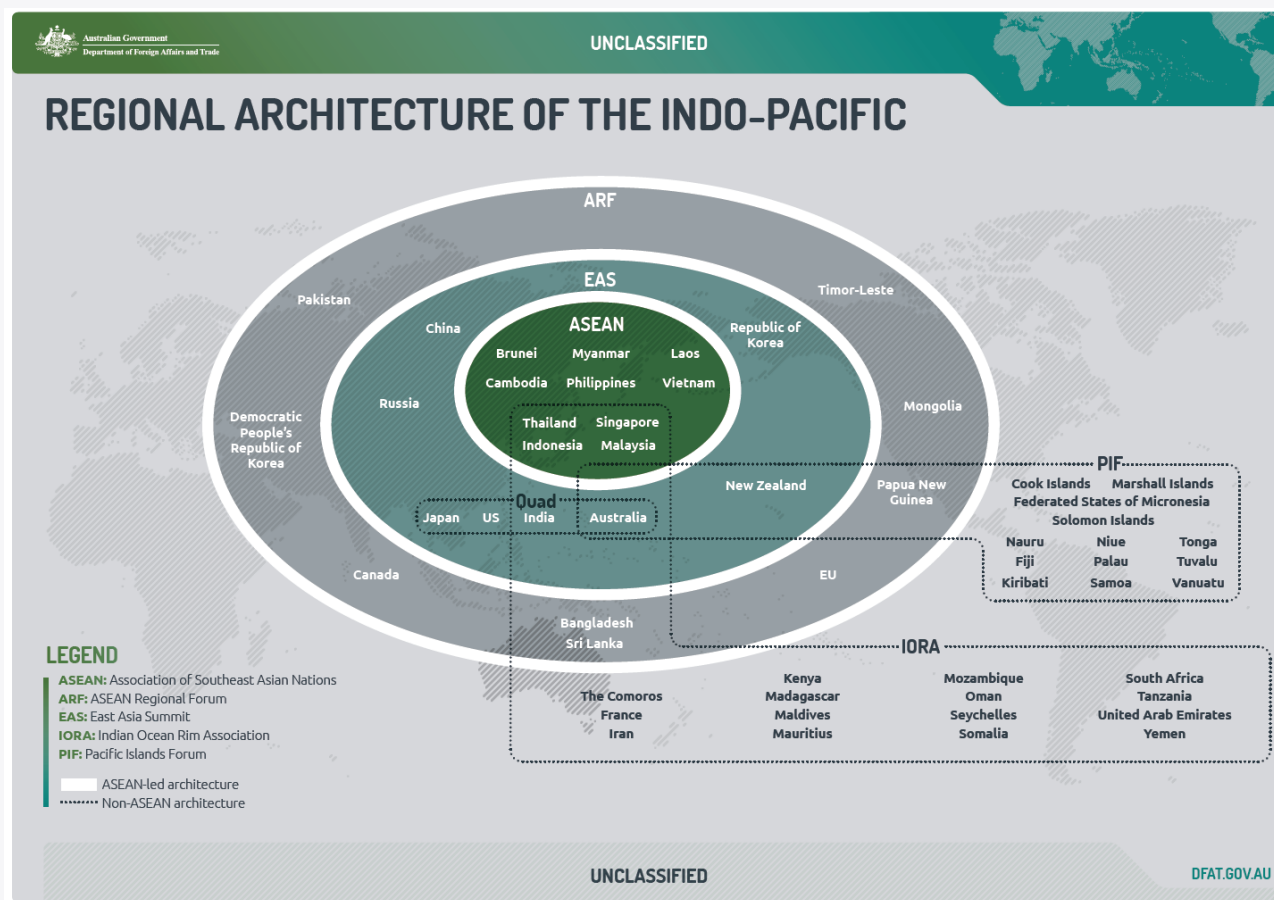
Australian Government
Department of Foreign Affairs and Trade

UNCLASSIFIED

REGIONAL ARCHITECTURE OF THE INDO-PACIFIC

ARF

EAS

ASEAN

Brunei Myanmar Laos
Cambodia Philippines Vietnam
Thailand Singapore
Indonesia Malaysia

Pakistan
China
Timor-Leste
Republic of Korea
Russia
Mongolia
Democratic People's Republic of Korea
New Zealand
Papua New Guinea

Quad
Japan US India Australia

Canada
EU
Bangladesh
Sri Lanka

PIF
Cook Islands Marshall Islands
Federated States of Micronesia
Solomon Islands
Nauru Niue Tonga
Fiji Palau Tuvalu
Kiribati Samoa Vanuatu

IORA
The Comoros
France
Iran
Kenya
Madagascar
Maldives
Mauritius
Mozambique
Oman
Seychelles
Somalia
South Africa
Tanzania
United Arab Emirates
Yemen

LEGEND
ASEAN: Association of Southeast Asian Nations
ARF: ASEAN Regional Forum
EAS: East Asia Summit
IORA: Indian Ocean Rim Association
PIF: Pacific Islands Forum
ASEAN-led architecture
Non-ASEAN architecture

UNCLASSIFIED
DFAT.GOV.AU